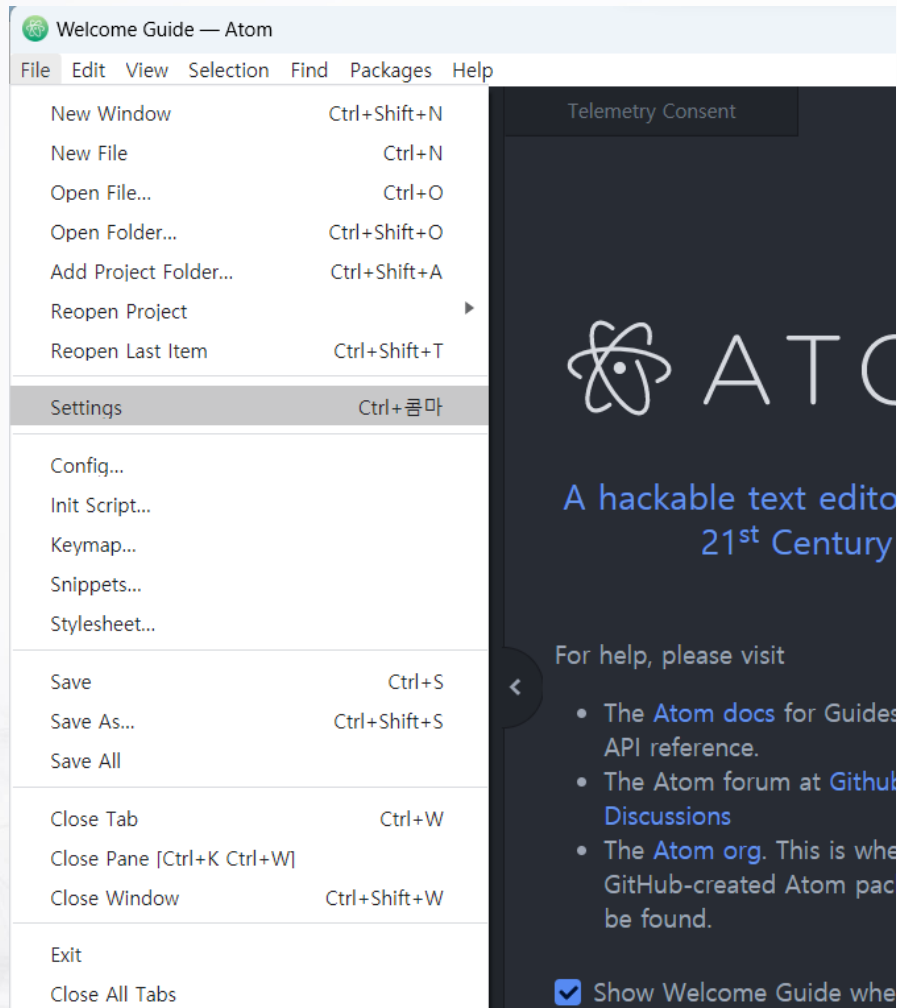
Welcome Guide — Atom

File Edit View Selection Find Packages Help

New Window Ctrl+Shift+N
New File Ctrl+N
Open File... Ctrl+O
Open Folder... Ctrl+Shift+O
Add Project Folder... Ctrl+Shift+A
Reopen Project
Reopen Last Item Ctrl+Shift+T

Settings Ctrl+콤마

Config...
Init Script...
Keymap...
Snippets...
Stylesheet...

Save Ctrl+S
Save As... Ctrl+Shift+S
Save All

Close Tab Ctrl+W
Close Pane [Ctrl+K Ctrl+W]
Close Window Ctrl+Shift+W

Exit
Close All Tabs

Telemetry Consent

ATO

A hackable text edito
21$^{st}$ Century

For help, please visit

• The Atom docs for Guides
API reference.
• The Atom forum at Github
Discussions
• The Atom org. This is whe
GitHub-created Atom pac
be found.

Show Welcome Guide whe